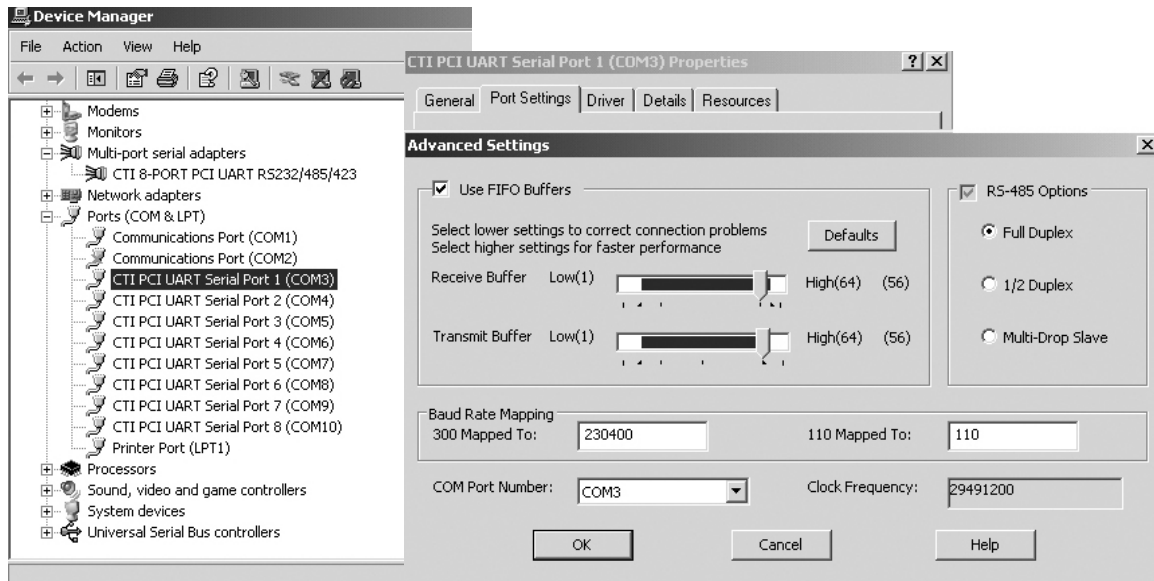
Device Manager

File Action View Help

Modems
Monitors
Multi-port serial adapters
CTI 8-PORT PCI UART RS232/485/423
Network adapters
Ports (COM & LPT)
Communications Port (COM1)
Communications Port (COM2)
CTI PCI UART Serial Port 1 (COM3)
CTI PCI UART Serial Port 2 (COM4)
CTI PCI UART Serial Port 3 (COM5)
CTI PCI UART Serial Port 4 (COM6)
CTI PCI UART Serial Port 5 (COM7)
CTI PCI UART Serial Port 6 (COM8)
CTI PCI UART Serial Port 7 (COM9)
CTI PCI UART Serial Port 8 (COM10)
Printer Port (LPT1)
Processors
Sound, video and game controllers
System devices
Universal Serial Bus controllers

CTI PCI UART Serial Port 1 (COM3) Properties ? X

General Port Settings Driver Details Resources

Advanced Settings X

Use FIFO Buffers

Select lower settings to correct connection problems
Select higher settings for faster performance

Defaults

Receive Buffer Low(1) High(64) (56)

Transmit Buffer Low(1) High(64) (56)

RS-485 Options

Full Duplex

1/2 Duplex

Multi-Drop Slave

Baud Rate Mapping
300 Mapped To: 230400 110 Mapped To: 110

COM Port Number: COM3 Clock Frequency: 29491200

OK Cancel Help